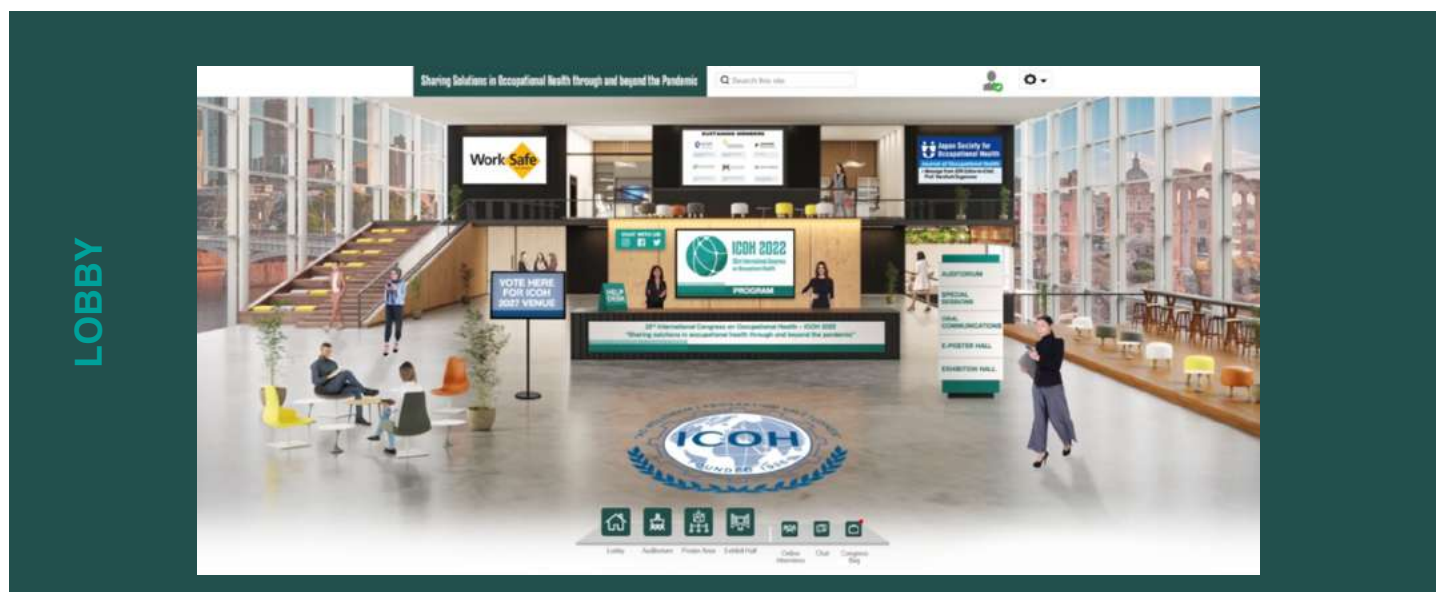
LOBBY

Sharing Solutions in Occupational Health through and beyond the Pandemic

Search this site

WorkSafe

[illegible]

Japan Society for Occupational Health

Journal of Occupational Health

CHAT WITH US

ICOH 2022

33rd International Congress on Occupational Health

PROGRAM

HELP DESK

VOTE HERE FOR ICOH 2027 VENUE

33rd International Congress on Occupational Health – ICOH 2022
"Sharing solutions in occupational health through and beyond the pandemic"

AUDITORIUM

SPECIAL SESSIONS

ORAL COMMUNICATIONS

E-POSTER HALL

EXHIBITION HALL

ICOH

FOUNDED 1906

Lobby

Auditorium

Poster Area

Exhibit Hall

Online Interviews

Chat

Congress Bag